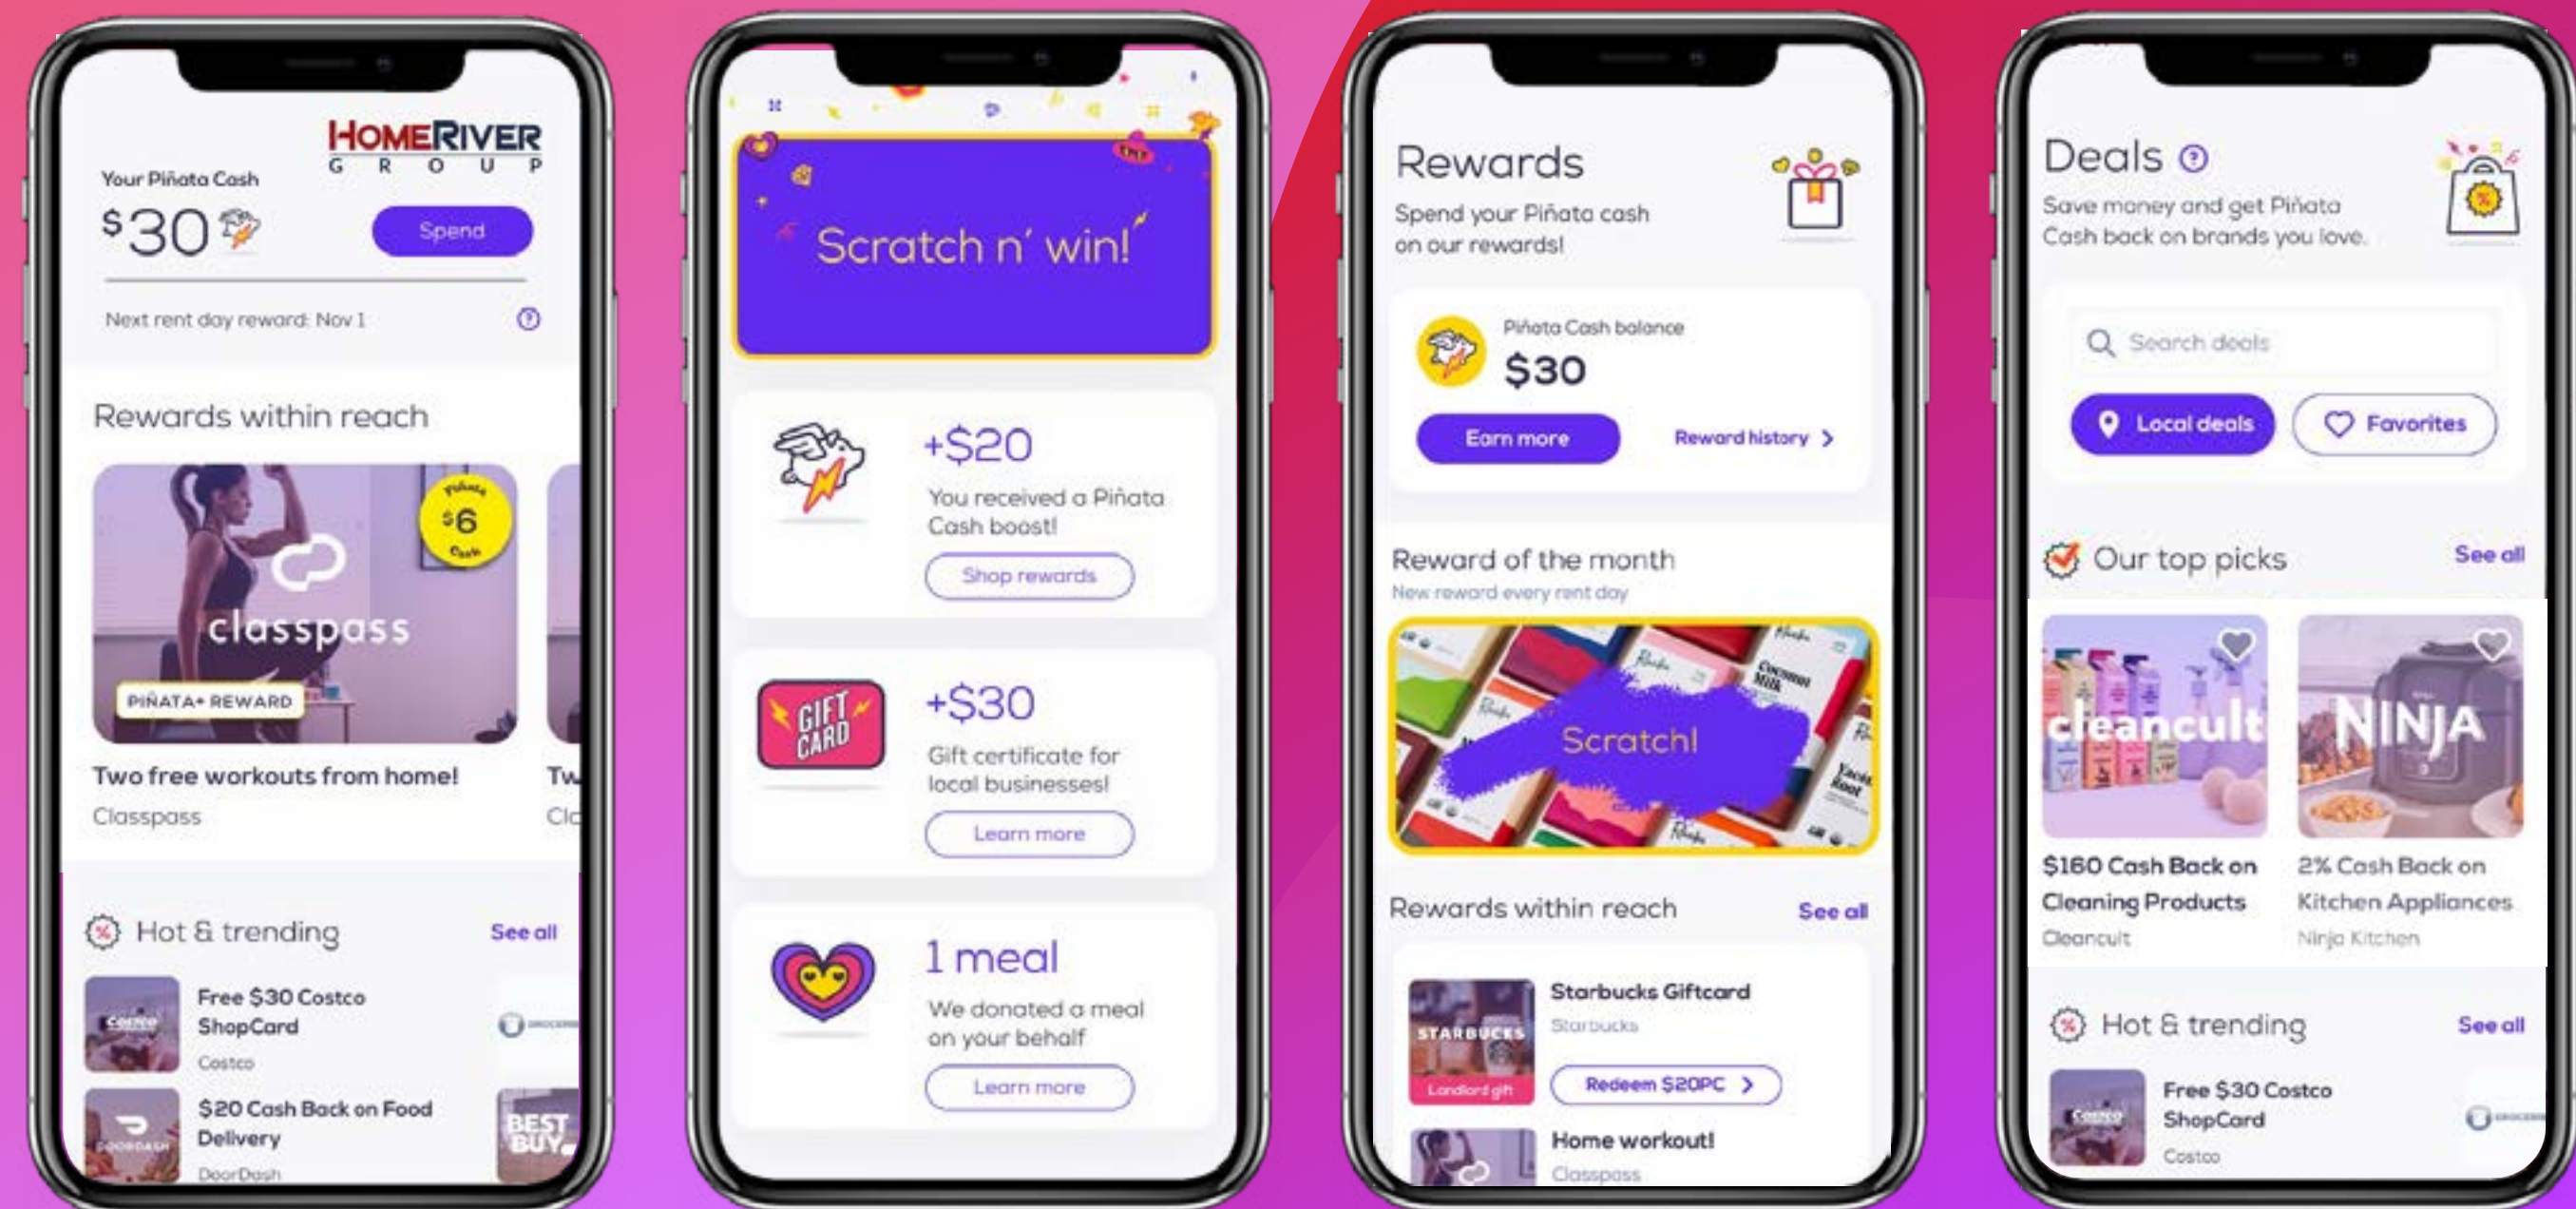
HOMERIVER GROUP

Your Piñata Cash

$30

Spend

Next rent day reward: Nov 1

Rewards within reach

Piñata $6 Cash

classpass

PIÑATA+ REWARD

Two free workouts from home!

Classpass

Hot & trending

See all

Free $30 Costco ShopCard

Costco

$20 Cash Back on Food Delivery

DoorDash

Scratch n' win!

+$20

You received a Piñata Cash boost!

Shop rewards

GIFT CARD

+$30

Gift certificate for local businesses!

Learn more

1 meal

We donated a meal on your behalf

Learn more

Rewards

Spend your Piñata cash on our rewards!

Piñata Cash balance

$30

Earn more

Reward history

Reward of the month

New reward every rent day

Scratch!

Rewards within reach

See all

Starbucks Giftcard

Starbucks

STARBUCKS

Landlord gift

Redeem $20PC

Home workout!

Classpass

Deals

Save money and get Piñata Cash back on brands you love.

Search deals

Local deals

Favorites

Our top picks

See all

cleancult

NINJA

$160 Cash Back on Cleaning Products

Cleancult

2% Cash Back on Kitchen Appliances

Ninja Kitchen

Hot & trending

See all

Free $30 Costco ShopCard

Costco